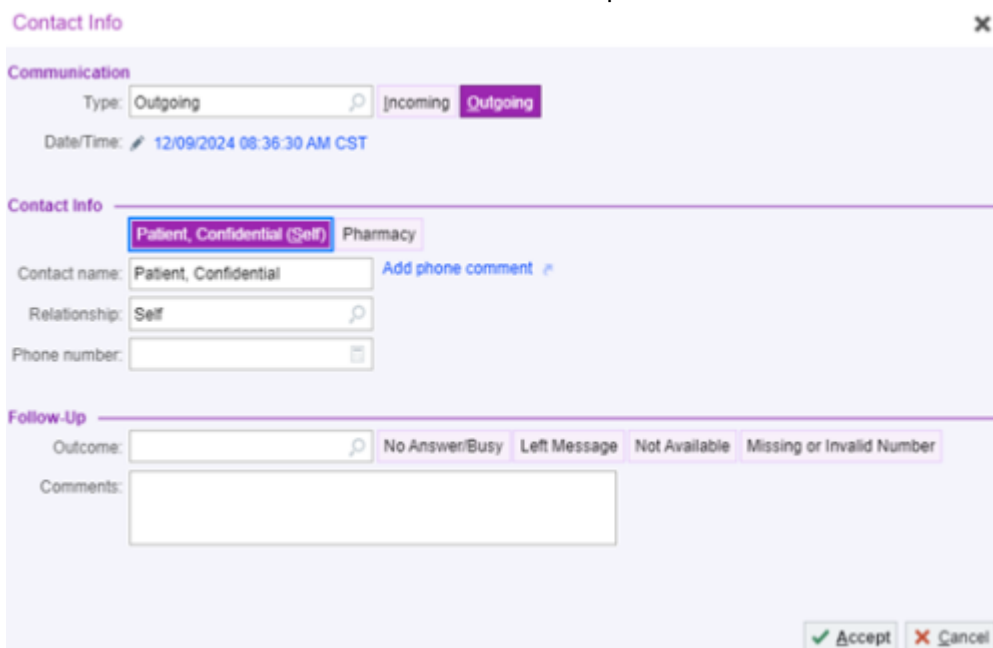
Contact Info

Communication

Type: Outgoing

Incoming Outgoing

Date/Time: 12/09/2024 08:36:30 AM CST

Contact Info

Patient, Confidential (Self) Pharmacy

Contact name: Patient, Confidential

Add phone comment

Relationship: Self

Phone number:

Follow-Up

Outcome:

No Answer/Busy Left Message Not Available Missing or Invalid Number

Comments:

Accept Cancel